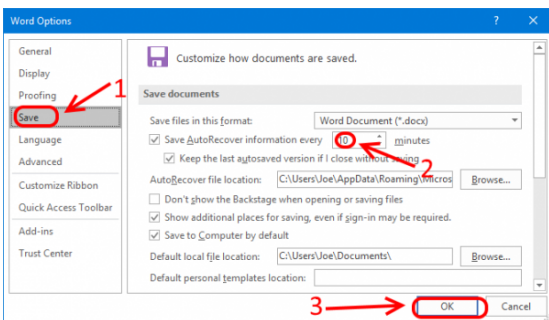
Word Options

?

General
Display
Proofing
Save
Language
Advanced
Customize Ribbon
Quick Access Toolbar
Add-ins
Trust Center

1

Customize how documents are saved.

Save documents

Save files in this format: Word Document (*.docx)

Save AutoRecover information every 10 minutes

Keep the last autosaved version if I close without saving

2

AutoRecover file location: C:\Users\Joe\AppData\Roaming\Micros Browse...

Don't show the Backstage when opening or saving files

Show additional places for saving, even if sign-in may be required.

Save to Computer by default

Default local file location: C:\Users\Joe\Documents\ Browse...

Default personal templates location:

3

OK

Cancel